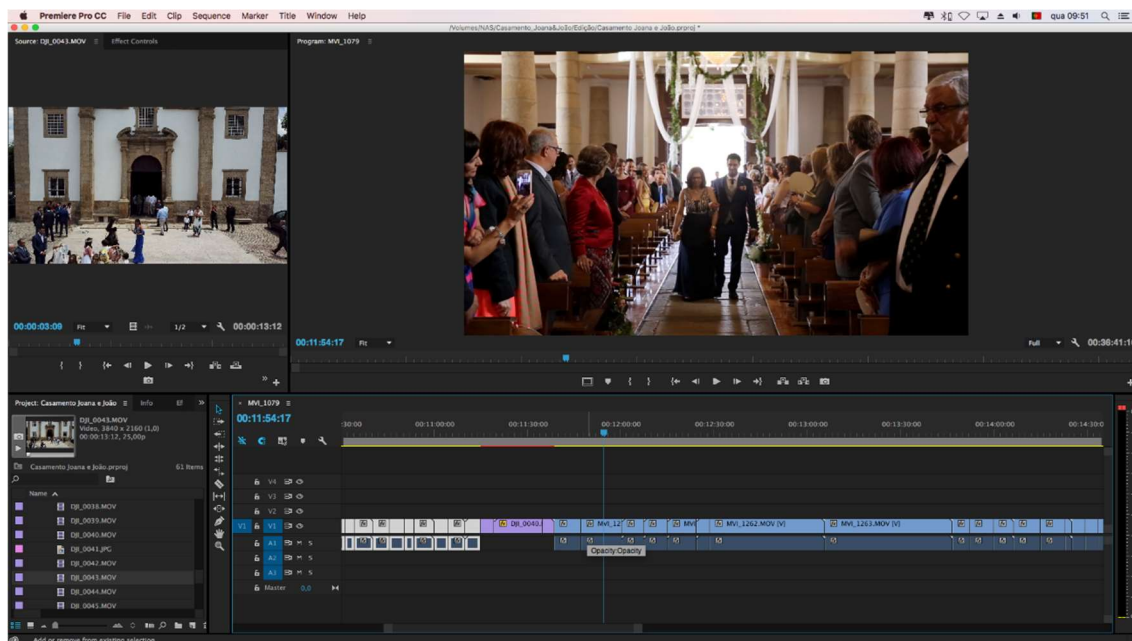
Premiere Pro CC File Edit Clip Sequence Marker Title Window Help

qua 09:51

/Volumes/NAS/Casamento_Joana&João/Edição/Casamento Joana e João.prproj *

Source: DJI_0043.MOV Effect Controls

Program: MVI_1079

00:00:03:09 Fit 1/2 00:00:13:12

00:11:54:17 Fit

Full 00:36:41:1

Project: Casamento Joana e João Info

DJI_0043.MOV
Video, 3840 x 2160 (1,0)
00:00:13:12, 25,00p

Casamento Joana e João.prproj 61 Items

Name

DJI_0038.MOV
DJI_0039.MOV
DJI_0040.MOV
DJI_0041.JPG
DJI_0042.MOV
DJI_0043.MOV
DJI_0044.MOV
DJI_0045.MOV

MVI_1079

00:11:54:17

:30:00 00:11:00:00 00:11:30:00 00:12:00:00 00:12:30:00 00:13:00:00 00:13:30:00 00:14:00:00 00:14:30:0

V4
V3
V2
V1 V1
A1 A1 M S
A2 M S
A3 M S
Master 0,0

DJI_0043.
MVI_12
MVI
MVI_1262.MOV [V]
MVI_1263.MOV [V]

Opacity:Opacity

Add or remove from existing selection